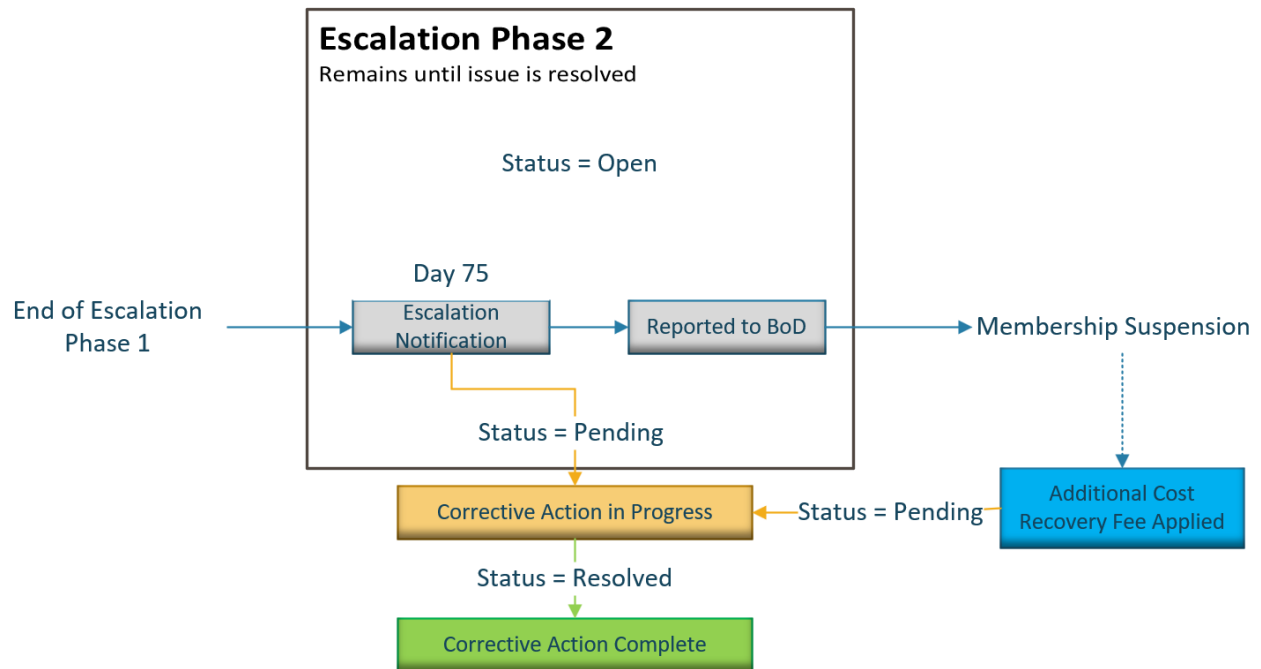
Escalation Phase 2
Remains until issue is resolved

Status = Open

Day 75

End of Escalation Phase 1

Escalation Notification

Reported to BoD

Membership Suspension

Status = Pending

Corrective Action in Progress

Status = Pending

Additional Cost Recovery Fee Applied

Status = Resolved

Corrective Action Complete